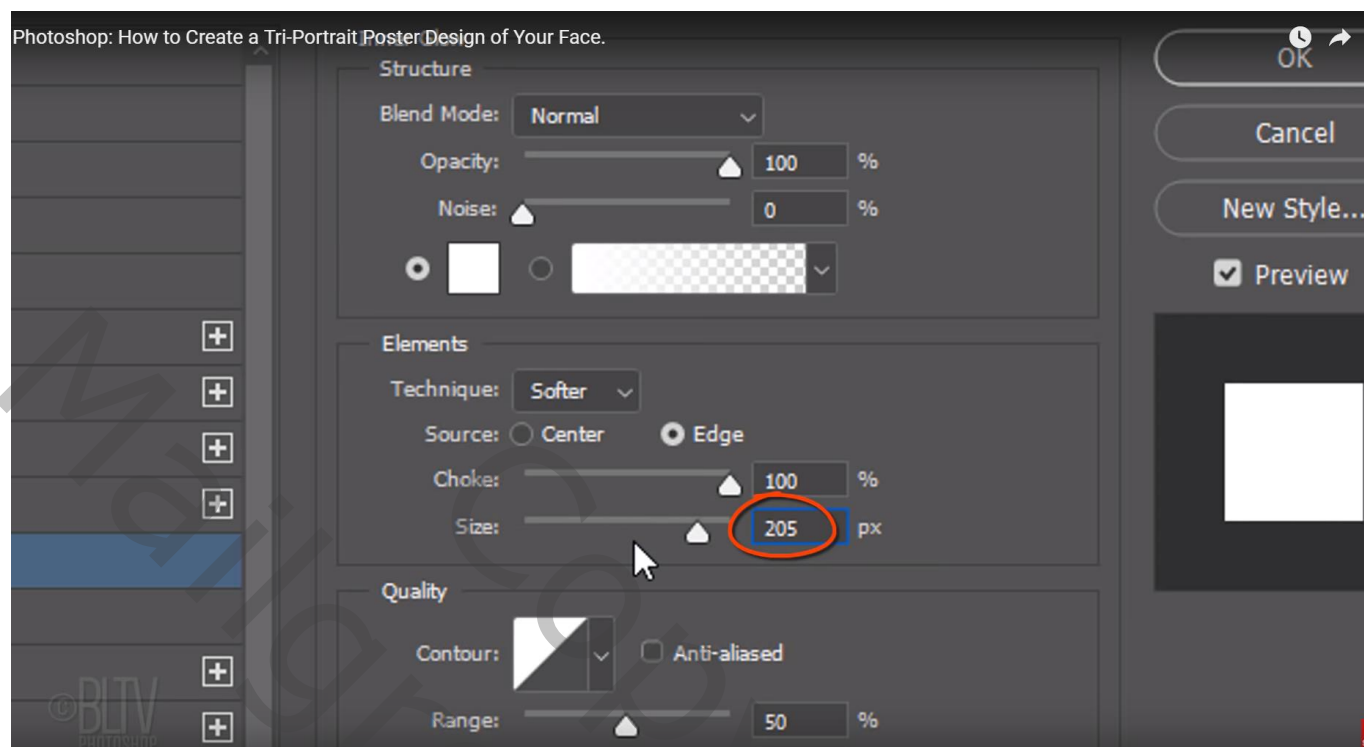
Photoshop: How to Create a Tri-Portrait Poster Design of Your Face.

Structure

Blend Mode: Normal

Opacity: 100 %

Noise: 0 %

Elements

Technique: Softer

Source: Center Edge

Choke: 100 %

Size: 205 px

Quality

Contour: Anti-aliased

Range: 50 %

OK

Cancel

New Style...

Preview

©BLTV PHOTOSHOP